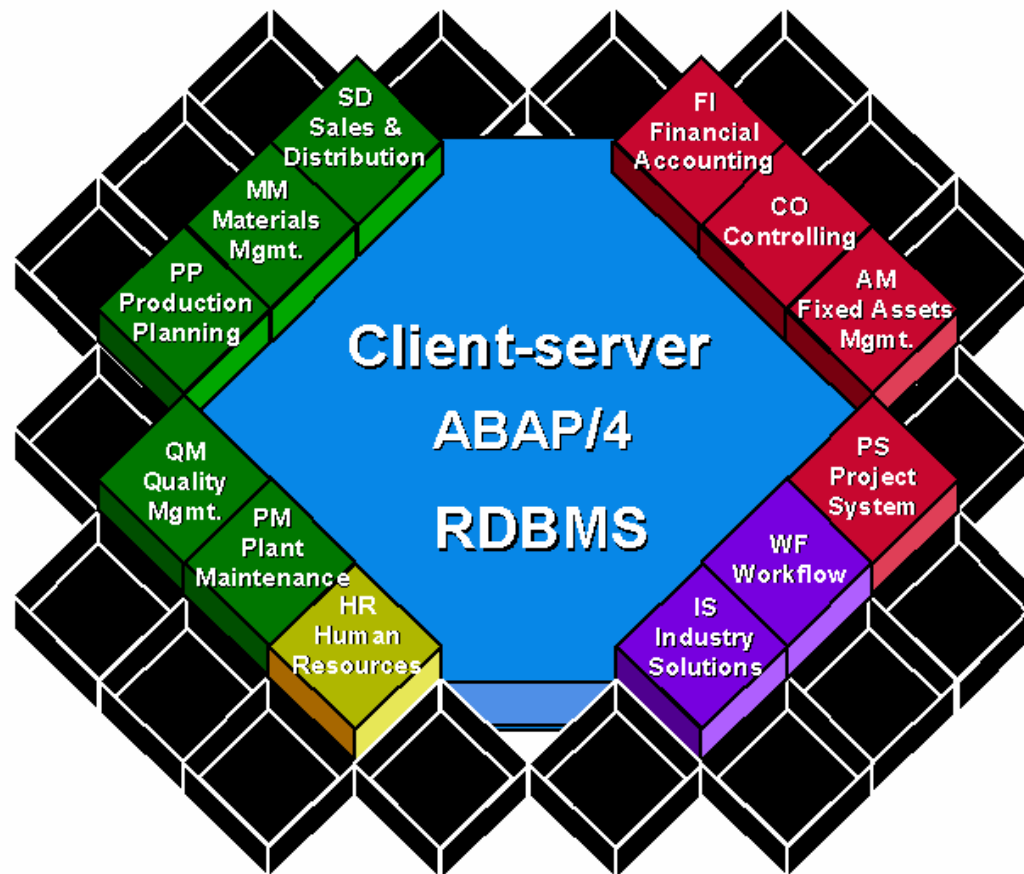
SD
Sales &
Distribution

MM
Materials
Mgmt.

PP
Production
Planning

FI
Financial
Accounting

CO
Controlling

AM
Fixed Assets
Mgmt.

Client-server
ABAP/4
RDBMS

QM
Quality
Mgmt.

PM
Plant
Maintenance

HR
Human
Resources

PS
Project
System

WF
Workflow

IS
Industry
Solutions